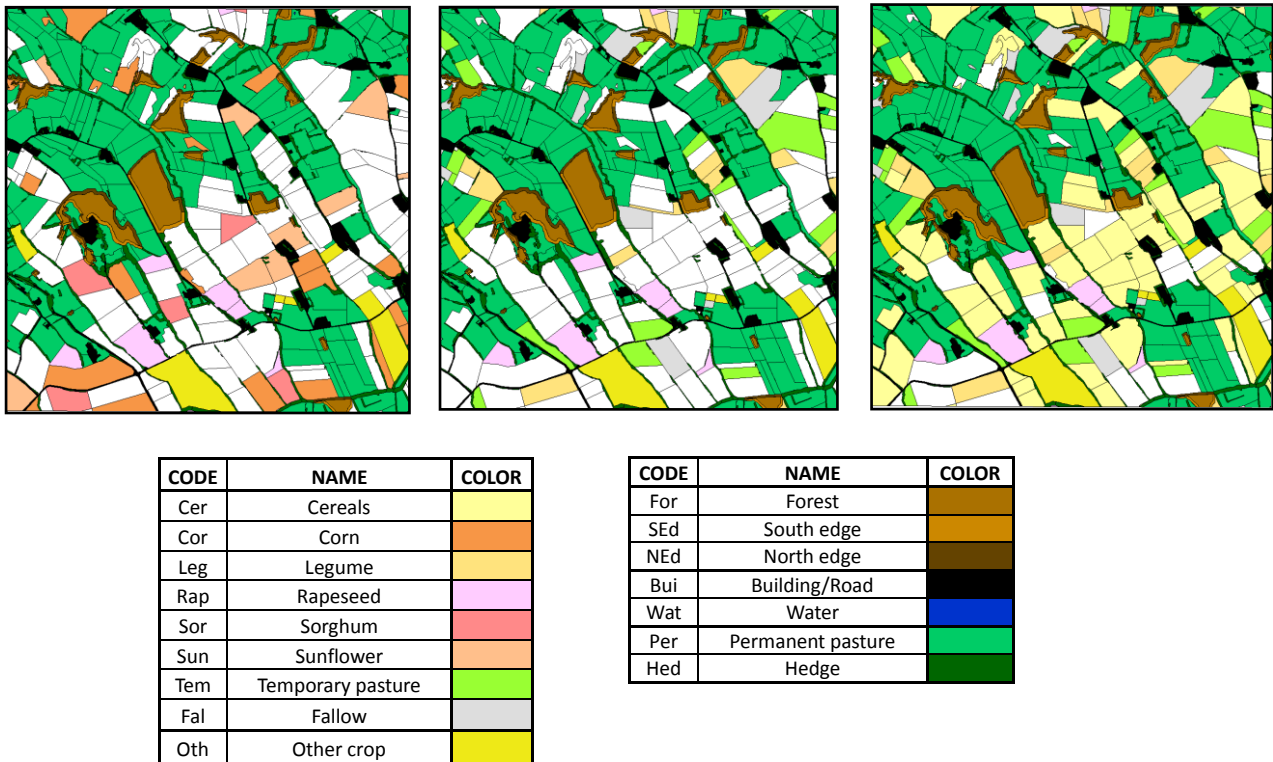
| CODE | NAME | COLOR |
|---|---|---|
| Cer | Cereals | |
| Cor | Corn | |
| Leg | Legume | |
| Rap | Rapeseed | |
| Sor | Sorghum | |
| Sun | Sunflower | |
| Tem | Temporary pasture | |
| Fal | Fallow | |
| Oth | Other crop | |

| CODE | NAME | COLOR |
|---|---|---|
| For | Forest | |
| SEd | South edge | |
| NEd | North edge | |
| Bui | Building/Road | |
| Wat | Water | |
| Per | Permanent pasture | |
| Hed | Hedge | |